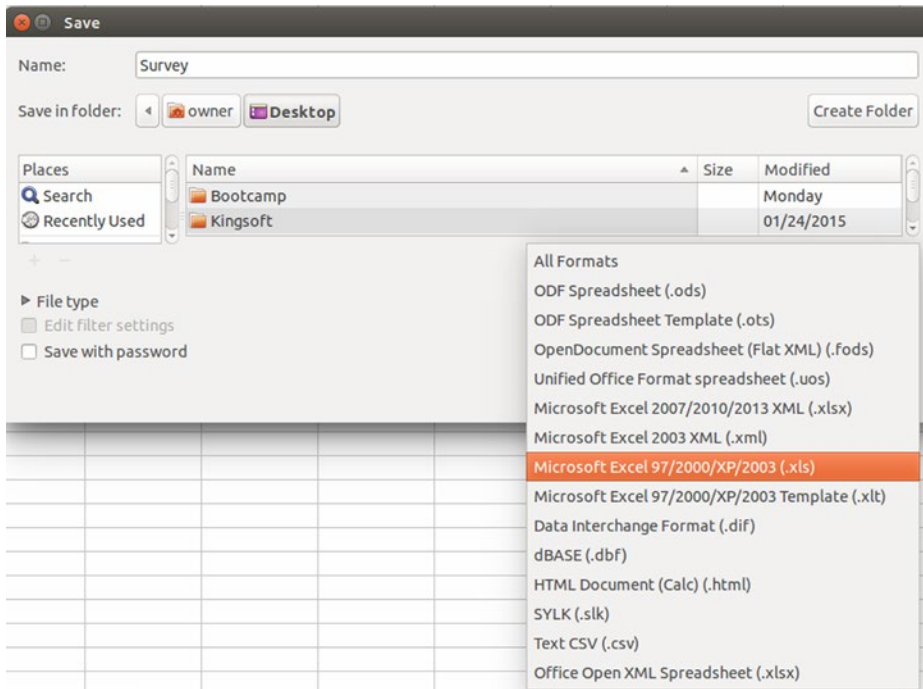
Save

Name: Survey

Save in folder: owner Desktop

Create Folder

| Places |
|---|
| Search |
| Recently Used |

| Name | Size | Modified |
|---|---|---|
| Bootcamp | | Monday |
| Kingsoft | | 01/24/2015 |

+ −

▶ File type
Edit filter settings
Save with password

All Formats
ODF Spreadsheet (.ods)
ODF Spreadsheet Template (.ots)
OpenDocument Spreadsheet (Flat XML) (.fods)
Unified Office Format spreadsheet (.uos)
Microsoft Excel 2007/2010/2013 XML (.xlsx)
Microsoft Excel 2003 XML (.xml)
Microsoft Excel 97/2000/XP/2003 (.xls)
Microsoft Excel 97/2000/XP/2003 Template (.xlt)
Data Interchange Format (.dif)
dBASE (.dbf)
HTML Document (Calc) (.html)
SYLK (.slk)
Text CSV (.csv)
Office Open XML Spreadsheet (.xlsx)